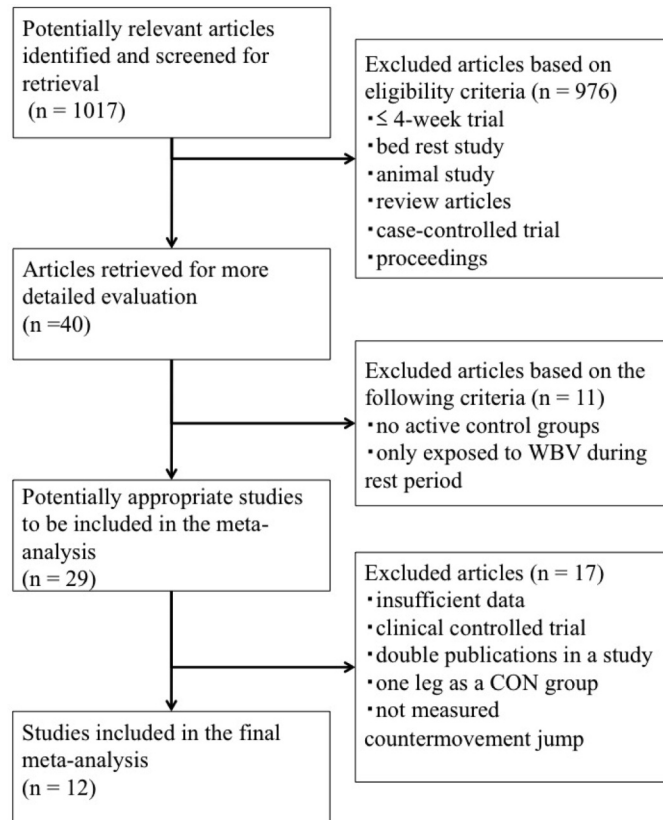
Potentially relevant articles identified and screened for retrieval
(n = 1017)

Excluded articles based on eligibility criteria (n = 976)
・≤ 4-week trial
・bed rest study
・animal study
・review articles
・case-controlled trial
・proceedings

Articles retrieved for more detailed evaluation
(n =40)

Excluded articles based on the following criteria (n = 11)
・no active control groups
・only exposed to WBV during rest period

Potentially appropriate studies to be included in the meta-analysis
(n = 29)

Excluded articles (n = 17)
・insufficient data
・clinical controlled trial
・double publications in a study
・one leg as a CON group
・not measured countermovement jump

Studies included in the final meta-analysis
(n = 12)